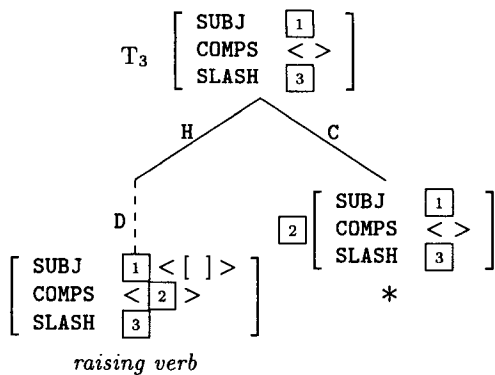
$T_3$ $\begin{bmatrix} \text{SUBJ} & \boxed{1} \\ \text{COMPS} & \langle\ \rangle \\ \text{SLASH} & \boxed{3} \end{bmatrix}$

H

C

D

$\boxed{2}$ $\begin{bmatrix} \text{SUBJ} & \boxed{1} \\ \text{COMPS} & \langle\ \rangle \\ \text{SLASH} & \boxed{3} \end{bmatrix}$

*

$\begin{bmatrix} \text{SUBJ} & \boxed{1} \langle [\ ] \rangle \\ \text{COMPS} & \langle \boxed{2} \rangle \\ \text{SLASH} & \boxed{3} \end{bmatrix}$

raising verb